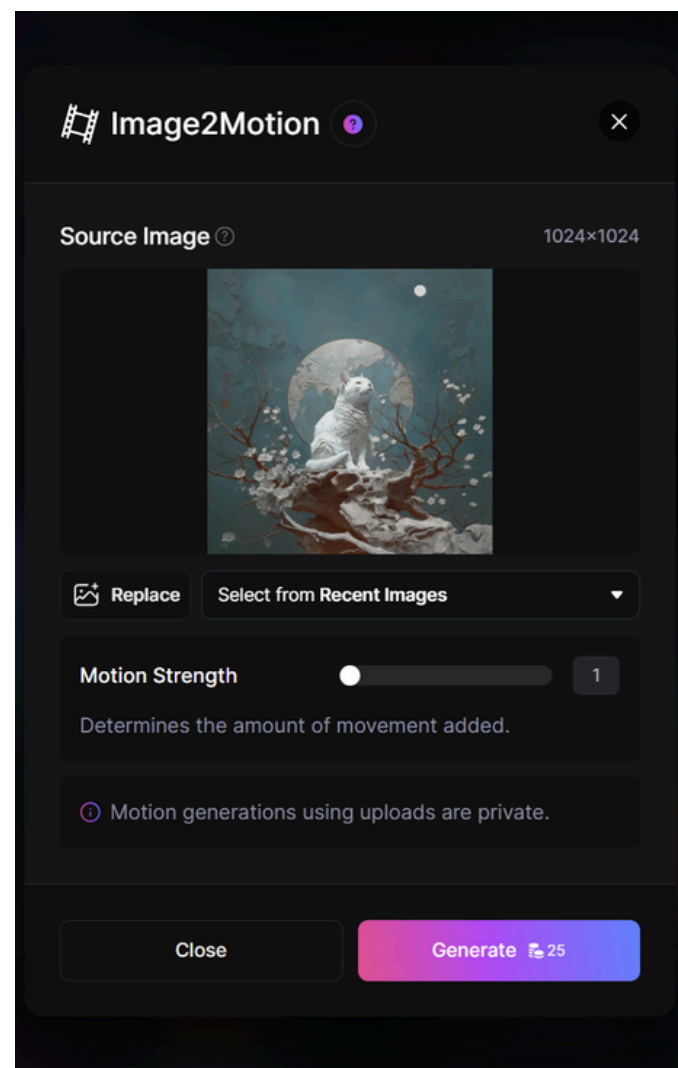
Image2Motion

Source Image

1024×1024

Replace

Select from Recent Images

Motion Strength

1

Determines the amount of movement added.

Motion generations using uploads are private.

Close

Generate 25